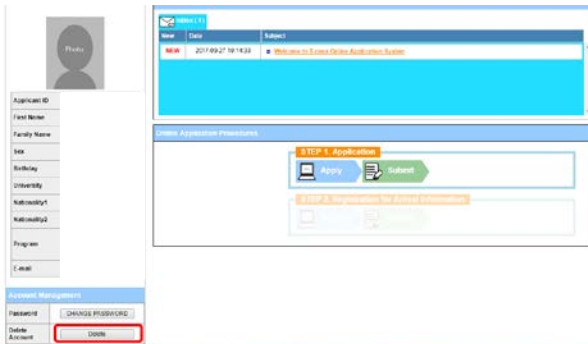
Photo

Applicant ID

First Name

Family Name

Sex

Birthday

University

Nationality1

Nationality2

Program

E-mail

Account Management

Password

CHANGE PASSWORD

Delete Account

Delete

Inbox (1)

| New | Date | Subject |
|---|---|---|
| NEW | 2017-09-27 18:18:33 | Welcome to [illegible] Online Application System |

Online Application Procedures

STEP 1. Application

Apply

Submit

STEP 2. Registration for Arrival Information